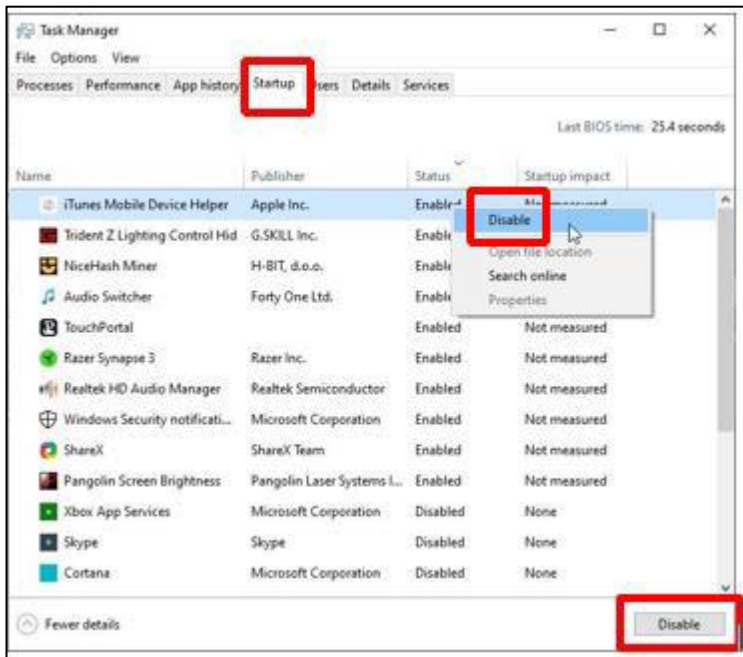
Task Manager

File Options View

Processes Performance App history Startup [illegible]sers Details Services

Last BIOS time: 25.4 seconds

| Name | Publisher | Status | Startup impact |
|---|---|---|---|
| iTunes Mobile Device Helper | Apple Inc. | Enabl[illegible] | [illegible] |
| Trident Z Lighting Control Hid | G.SKILL Inc. | Enabl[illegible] | |
| NiceHash Miner | H-BIT, d.o.o. | Enabl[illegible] | |
| Audio Switcher | Forty One Ltd. | Enabl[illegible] | |
| TouchPortal | | Enabled | Not measured |
| Razer Synapse 3 | Razer Inc. | Enabled | Not measured |
| Realtek HD Audio Manager | Realtek Semiconductor | Enabled | Not measured |
| Windows Security notificati... | Microsoft Corporation | Enabled | Not measured |
| ShareX | ShareX Team | Enabled | Not measured |
| Pangolin Screen Brightness | Pangolin Laser Systems I... | Enabled | Not measured |
| Xbox App Services | Microsoft Corporation | Disabled | None |
| Skype | Skype | Disabled | None |
| Cortana | Microsoft Corporation | Disabled | None |

Disable
Open file location
Search online
Properties

Fewer details

Disable